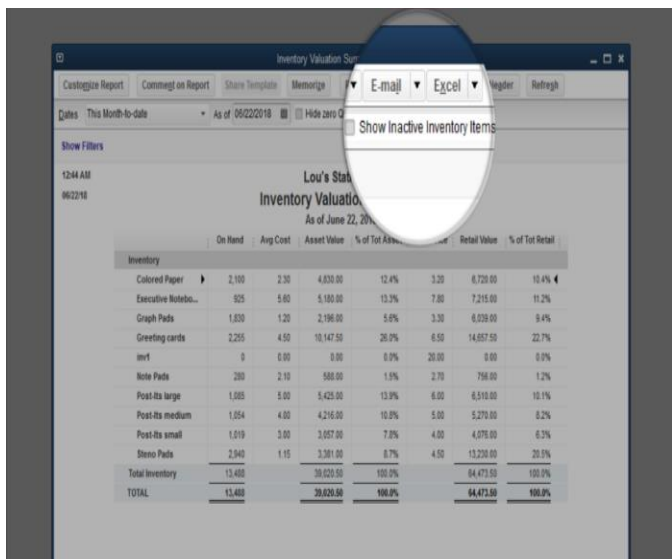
Inventory Valuation Sum

Customize Report | Comment on Report | Share Template | Memorize | P | E-mail ▼ | Excel ▼ | Header | Refresh

Dates This Month-to-date ▼ As of 06/22/2018 Hide zero Q

Show Inactive Inventory Items

Show Filters

12:44 AM
06/22/18

Lou's Stat
Inventory Valuatio
As of June 22, 20

| | On Hand | Avg Cost | Asset Value | % of Tot Asset | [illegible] | Retail Value | % of Tot Retail |
|---|---|---|---|---|---|---|---|
| Inventory | | | | | | | |
| Colored Paper | 2,100 | 2.30 | 4,830.00 | 12.4% | 3.20 | 6,720.00 | 10.4% |
| Executive Notebo... | 925 | 5.60 | 5,180.00 | 13.3% | 7.80 | 7,215.00 | 11.2% |
| Graph Pads | 1,830 | 1.20 | 2,196.00 | 5.6% | 3.30 | 6,039.00 | 9.4% |
| Greeting cards | 2,255 | 4.50 | 10,147.50 | 26.0% | 6.50 | 14,657.50 | 22.7% |
| inv1 | 0 | 0.00 | 0.00 | 0.0% | 20.00 | 0.00 | 0.0% |
| Note Pads | 280 | 2.10 | 588.00 | 1.5% | 2.70 | 756.00 | 1.2% |
| Post-its large | 1,085 | 5.00 | 5,425.00 | 13.9% | 6.00 | 6,510.00 | 10.1% |
| Post-its medium | 1,054 | 4.00 | 4,216.00 | 10.8% | 5.00 | 5,270.00 | 8.2% |
| Post-its small | 1,019 | 3.00 | 3,057.00 | 7.8% | 4.00 | 4,076.00 | 6.3% |
| Steno Pads | 2,940 | 1.15 | 3,381.00 | 8.7% | 4.50 | 13,230.00 | 20.5% |
| Total Inventory | 13,488 | | 39,020.50 | 100.0% | | 64,473.50 | 100.0% |
| TOTAL | 13,488 | | 39,020.50 | 100.0% | | 64,473.50 | 100.0% |